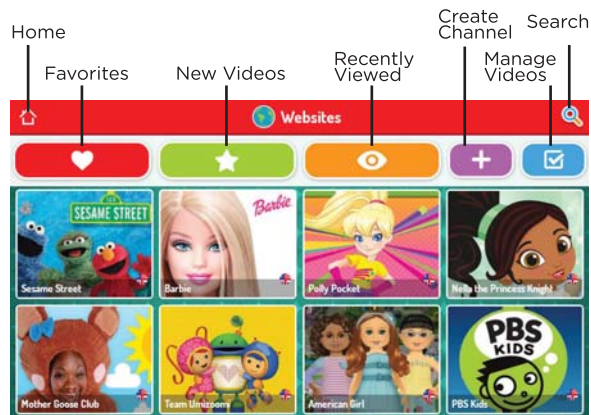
Home

Favorites

New Videos

Recently Viewed

Create Channel

Manage Videos

Search

Websites

SESAME STREET

Barbie

Sesame Street

Barbie

Polly Pocket

Nella the Princess Knight

PBS KIDS

Mother Goose Club

Team Umizoomi

American Girl

PBS Kids